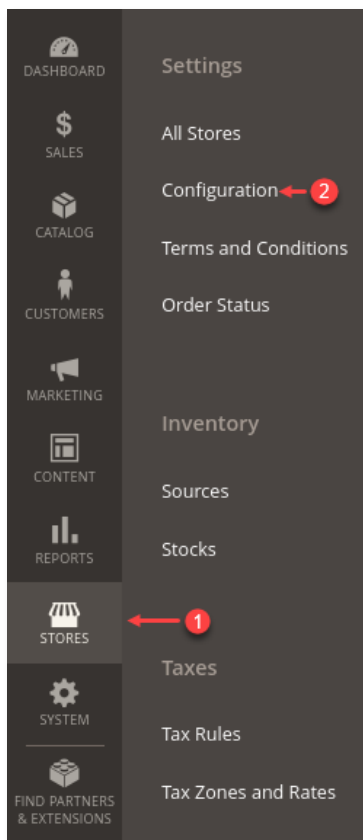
DASHBOARD

$
SALES

CATALOG

CUSTOMERS

MARKETING

CONTENT

REPORTS

STORES

SYSTEM

FIND PARTNERS & EXTENSIONS

Settings

All Stores

Configuration 2

Terms and Conditions

Order Status

Inventory

Sources

Stocks

1

Taxes

Tax Rules

Tax Zones and Rates